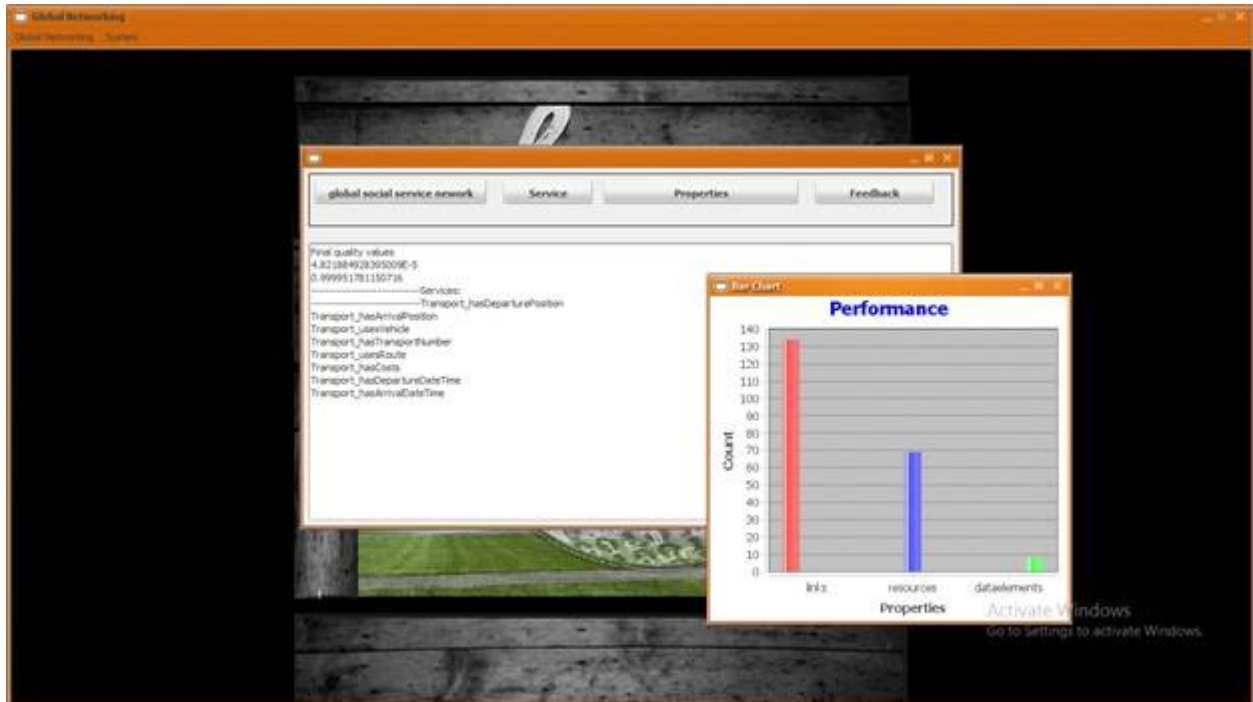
Global Networking
Global Networking System

global social service nework
Service
Properties
Feedback

Final quality values
4.821884928395009E-5
0.999951781150716
------------------------Services:
------------------------Transport_hasDeparturePosition
Transport_hasArrivalPosition
Transport_usesVehicle
Transport_hasTransportNumber
Transport_usesRoute
Transport_hasCosts
Transport_hasDepartureDateTime
Transport_hasArrivalDateTime

Bar Chart
Performance
140
130
120
110
100
90
80
70
60
50
40
30
20
10
0
Count
links
resources
dataelements
Properties

Activate Windows
Go to Settings to activate Windows.